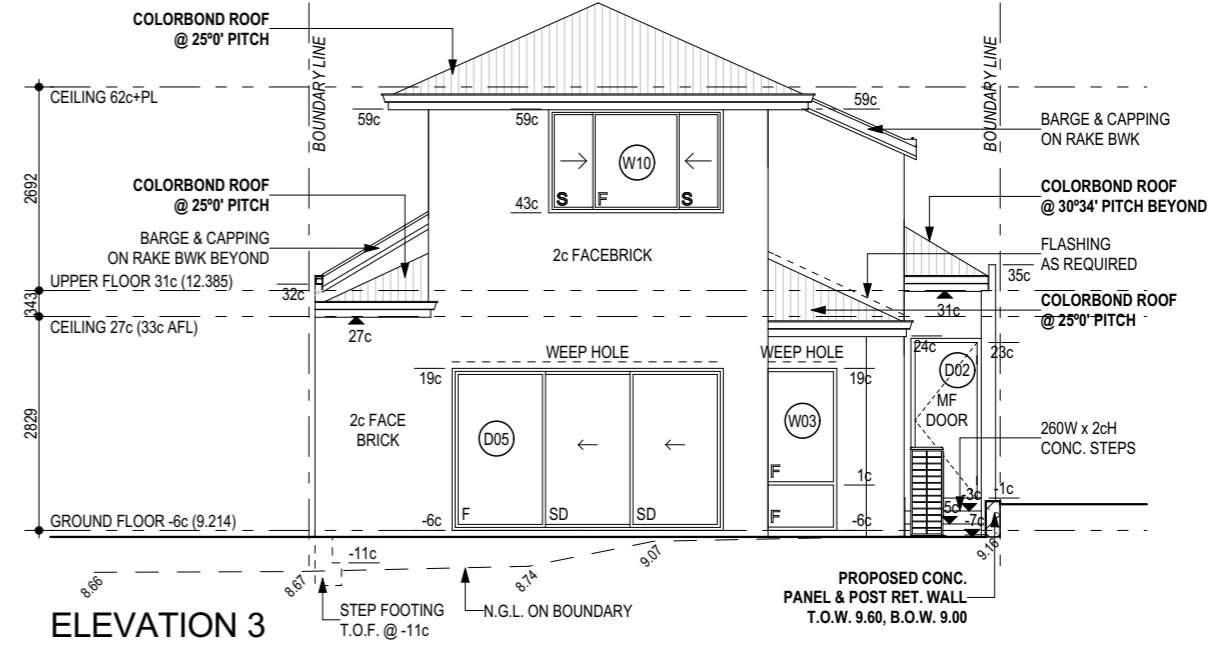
COLORBOND ROOF
@ 25°0' PITCH

CEILING 62c+PL

BOUNDARY LINE

BOUNDARY LINE

59c

59c

59c

BARGE & CAPPING
ON RAKE BWK

W10

S F S

43c

2692

COLORBOND ROOF
@ 25°0' PITCH

BARGE & CAPPING
ON RAKE BWK BEYOND

COLORBOND ROOF
@ 30°34' PITCH BEYOND

2c FACEBRICK

FLASHING
AS REQUIRED

UPPER FLOOR 31c (12.385)

35c

32c

343

COLORBOND ROOF
@ 25°0' PITCH

31c

CEILING 27c (33c AFL)

27c

WEEP HOLE

WEEP HOLE

24c

23c

D02

19c

19c

MF
DOOR

2c FACE
BRICK

D05

W03

2829

260W x 2cH
CONC. STEPS

F

1c

3c

-1c

5c

-7c

GROUND FLOOR -6c (9.214)

-6c

F

SD

SD

F

-6c

-11c

9.16

8.66

8.67

8.74

9.07

PROPOSED CONC.
PANEL & POST RET. WALL
T.O.W. 9.60, B.O.W. 9.00

ELEVATION 3

STEP FOOTING
T.O.F. @ -11c

N.G.L. ON BOUNDARY